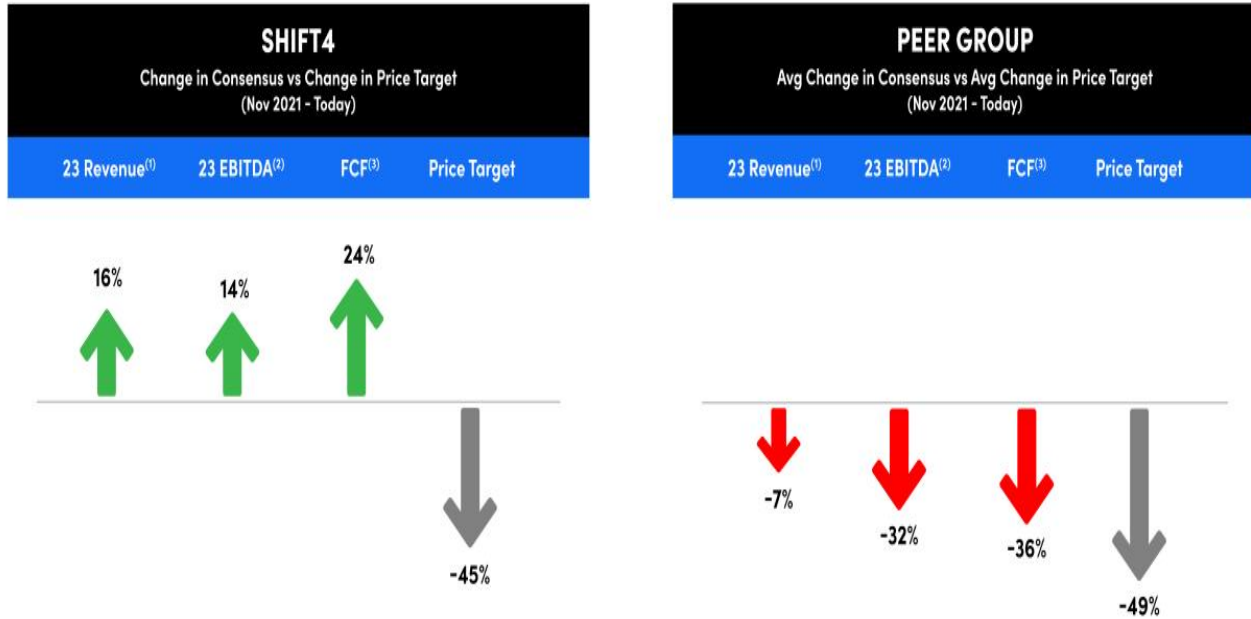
SHIFT4
Change in Consensus vs Change in Price Target
(Nov 2021 - Today)

23 Revenue$^{(1)}$ 23 EBITDA$^{(2)}$ FCF$^{(3)}$ Price Target

16%
14%
24%
-45%

PEER GROUP
Avg Change in Consensus vs Avg Change in Price Target
(Nov 2021 - Today)

23 Revenue$^{(1)}$ 23 EBITDA$^{(2)}$ FCF$^{(3)}$ Price Target

-7%
-32%
-36%
-49%